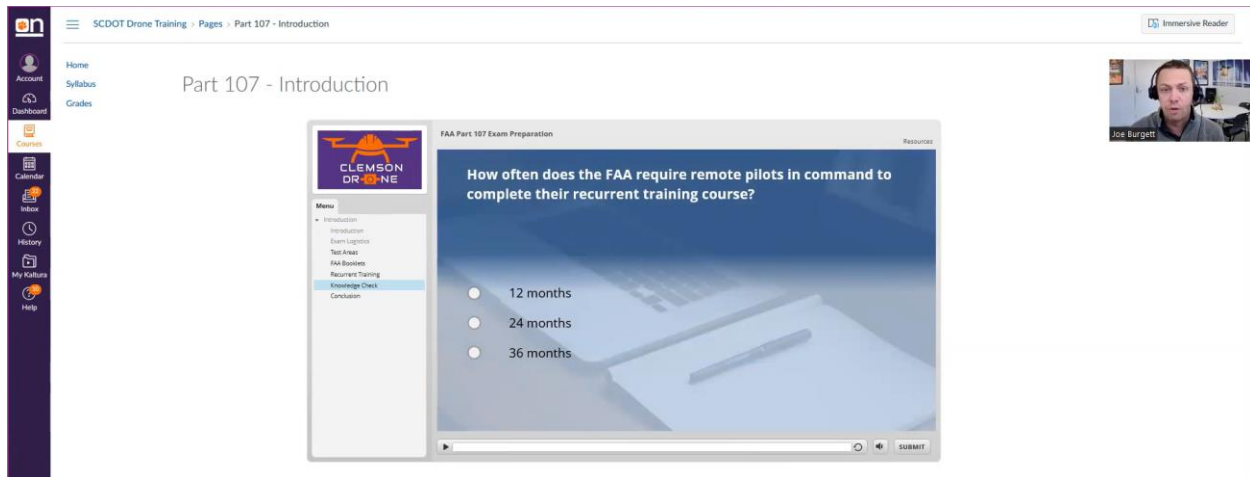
on

Account
Dashboard
Courses
Calendar
Inbox
History
My Kaltura
Help

SCDOT Drone Training > Pages > Part 107 - Introduction

Immersive Reader

Home
Syllabus
Grades

Part 107 - Introduction

Joe Burgett

CLEMSON DRONE

FAA Part 107 Exam Preparation

Resources

Menu
Introduction
Introduction
Exam Logistics
Test Areas
FAA Booklets
Recurrent Training
Knowledge Check
Conclusion

How often does the FAA require remote pilots in command to complete their recurrent training course?

12 months
24 months
36 months

SUBMIT